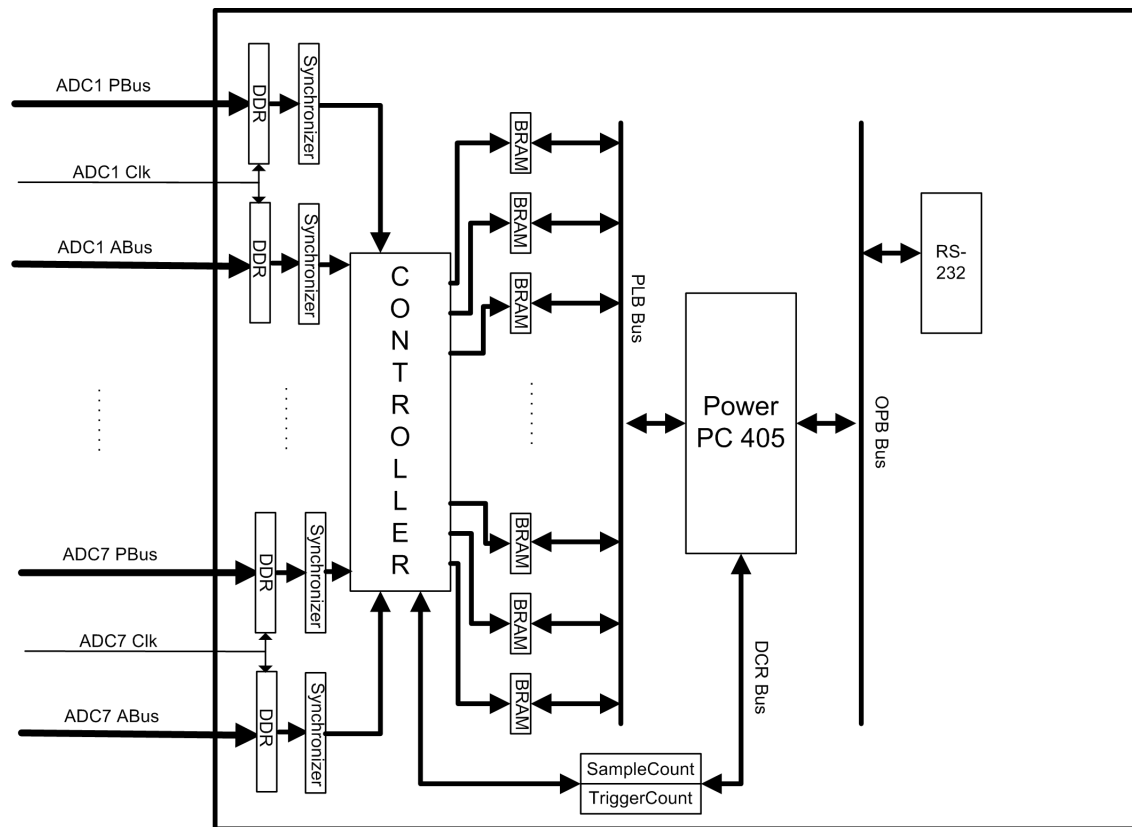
ADC1 PBus

DDR

Synchronizer

ADC1 Clk

DDR

Synchronizer

ADC1 ABus

CONTROLLER

BRAM

BRAM

BRAM

BRAM

BRAM

BRAM

PLB Bus

Power PC 405

OPB Bus

RS-232

ADC7 PBus

DDR

Synchronizer

ADC7 Clk

DDR

Synchronizer

ADC7 ABus

DCR Bus

SampleCount

TriggerCount